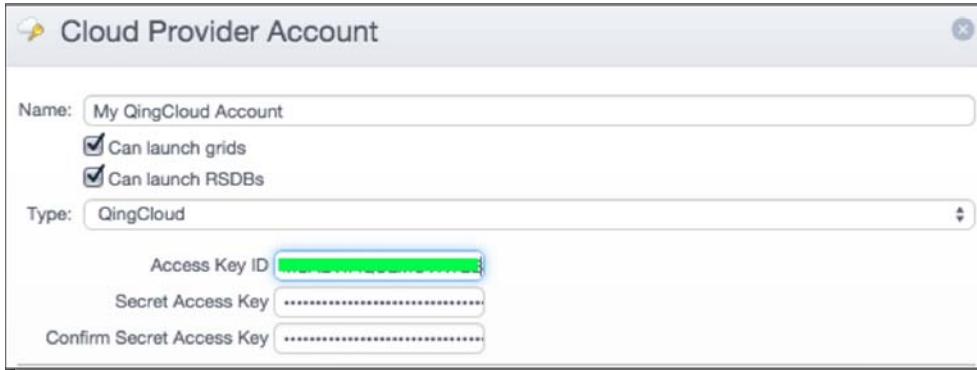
Cloud Provider Account

Name: My QingCloud Account

Can launch grids

Can launch RSDBs

Type: QingCloud

Access Key ID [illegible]

Secret Access Key ••••••••••••••••••••••••••••••••

Confirm Secret Access Key ••••••••••••••••••••••••••••••••